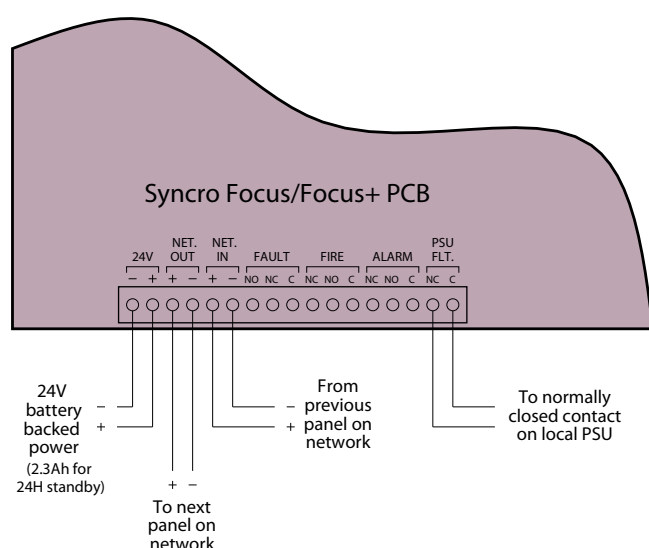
Syncro Focus/Focus+ PCB

24V
– +

NET. OUT
+ –

NET. IN
+ –

FAULT
NO NC C

FIRE
NC NO C

ALARM
NC NO C

PSU FLT.
NC C

24V battery backed power (2.3Ah for 24H standby)
–
+

+ –
To next panel on network

From previous panel on network
–
+

To normally closed contact on local PSU